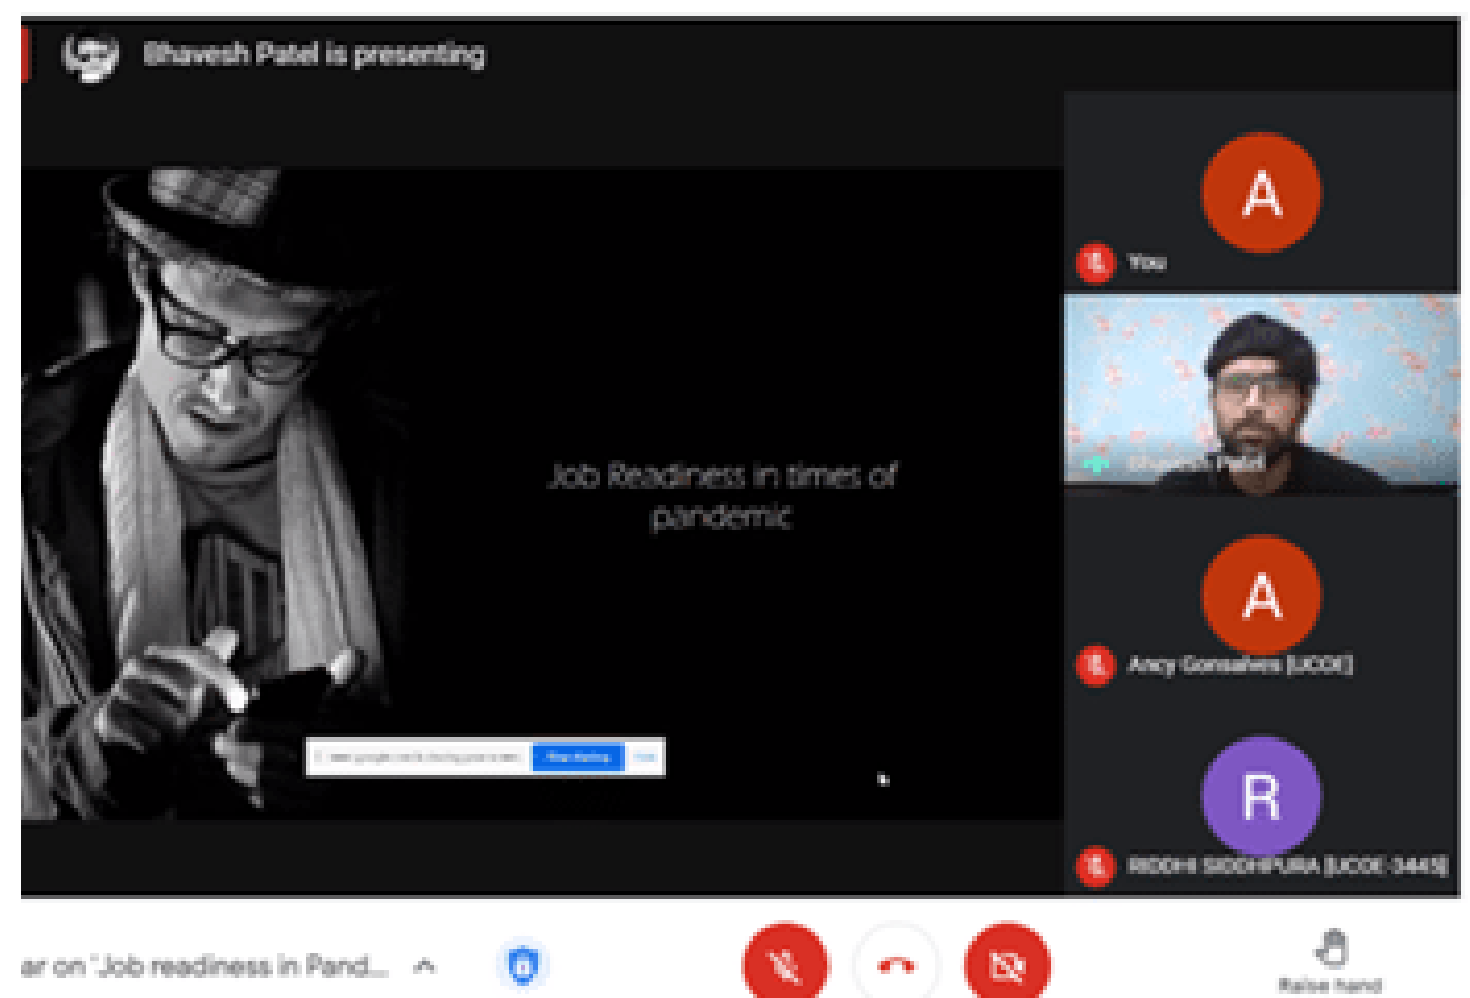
Bhavesh Patel is presenting

Job Readiness in times of pandemic

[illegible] Stop sharing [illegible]

A

You

Bhavesh Patel

A

Ancy Gonsalves [UCOE]

R

RIDDHI SIDDHPURA [UCOE-3445]

ar on 'Job readiness in Pand...

Raise hand